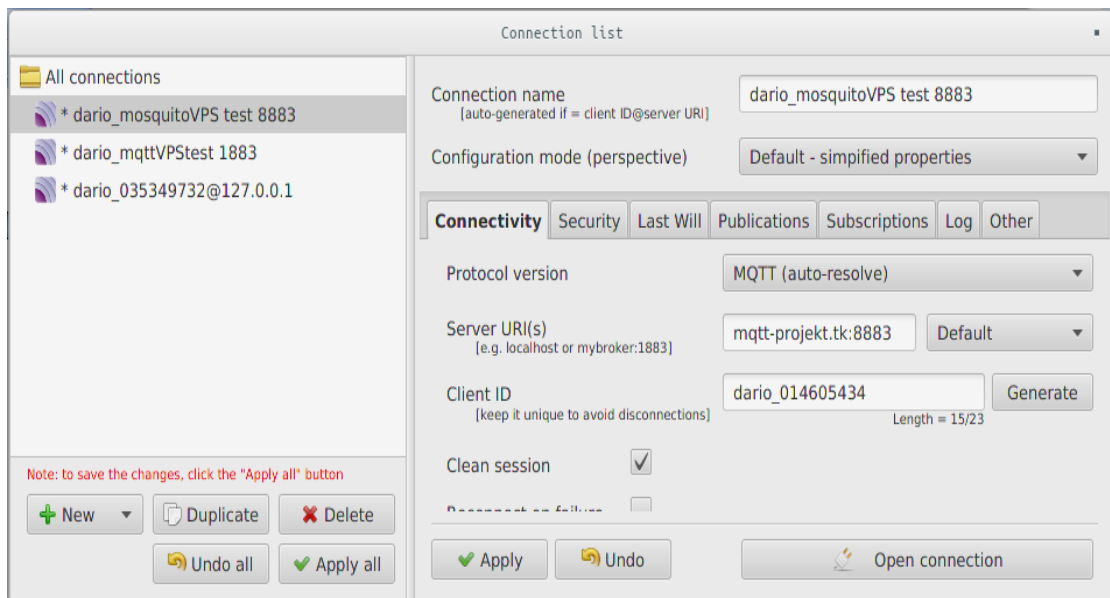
Connection list

All connections
* dario_mosquitoVPS test 8883
* dario_mqttVPStest 1883
* dario_035349732@127.0.0.1

Note: to save the changes, click the "Apply all" button

New
Duplicate
Delete
Undo all
Apply all

Connection name
[auto-generated if = client ID@server URI]
dario_mosquitoVPS test 8883

Configuration mode (perspective)
Default - simpified properties

Connectivity | Security | Last Will | Publications | Subscriptions | Log | Other

Protocol version
MQTT (auto-resolve)

Server URI(s)
[e.g. localhost or mybroker:1883]
mqtt-projekt.tk:8883
Default

Client ID
[keep it unique to avoid disconnections]
dario_014605434
Generate
Length = 15/23

Clean session

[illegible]

Apply
Undo
Open connection